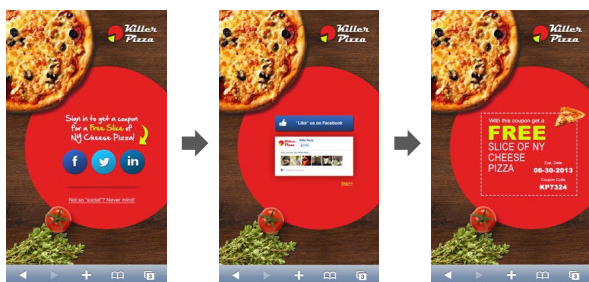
Killer Pizza

Sign in to get a coupon for a Free Slice of NY Cheese Pizza!

f

in

Not so "social"? Never mind!

Killer Pizza

"Like" us on Facebook

Killer Pizza

Like

Killer Pizza

With this coupon get a

FREE

SLICE OF NY CHEESE PIZZA

Exp. Date

06-30-2013

Coupon Code

KP7324